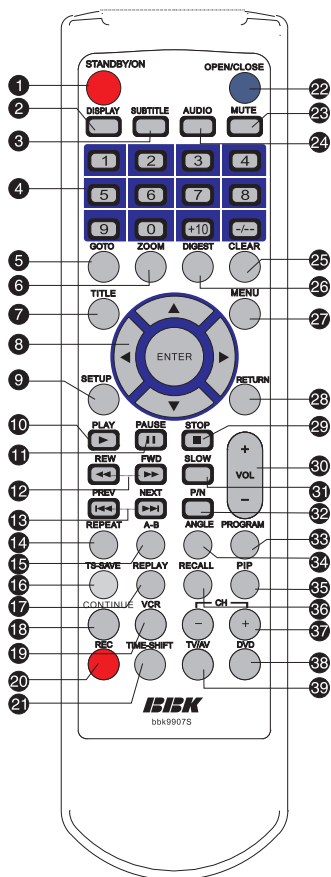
1
STANDBY/ON
OPEN/CLOSE
22
2
DISPLAY
SUBTITLE
AUDIO
MUTE
23
3
24
4
1
2
3
4
5
6
7
8
9
0
+10
-/--
5
GOTO
ZOOM
DIGEST
CLEAR
25
6
26
7
TITLE
MENU
27
8
ENTER
9
SETUP
RETURN
28
10
PLAY
PAUSE
STOP
29
11
REW
FWD
+
VOL
−
30
SLOW
31
12
PREV
NEXT
P/N
32
13
14
REPEAT
A-B
ANGLE
PROGRAM
33
15
34
16
TS-SAVE
REPLAY
RECALL
PIP
35
17
CONTINUE
CH
36
18
VCR
−
+
37
19
REC
TIME-SHIFT
TV/AV
DVD
38
20
39
21
BBK
bbk9907S